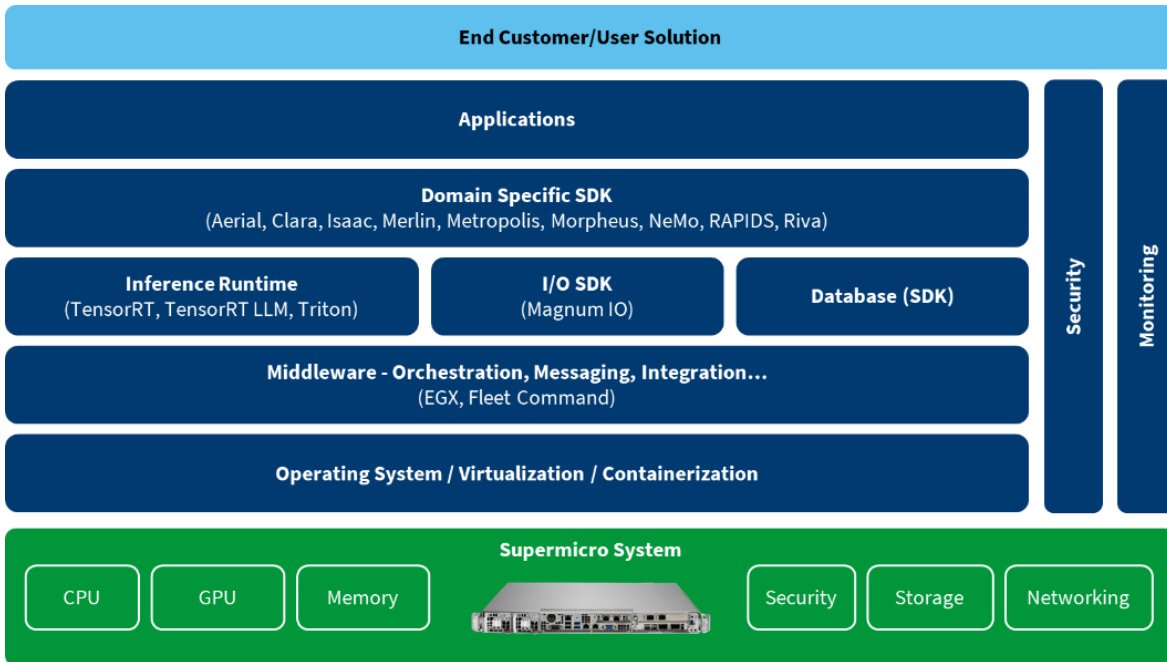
End Customer/User Solution

Applications

Domain Specific SDK
(Aerial, Clara, Isaac, Merlin, Metropolis, Morpheus, NeMo, RAPIDS, Riva)

Inference Runtime
(TensorRT, TensorRT LLM, Triton)

I/O SDK
(Magnum IO)

Database (SDK)

Middleware - Orchestration, Messaging, Integration...
(EGX, Fleet Command)

Operating System / Virtualization / Containerization

Security

Monitoring

Supermicro System

CPU

GPU

Memory

Security

Storage

Networking